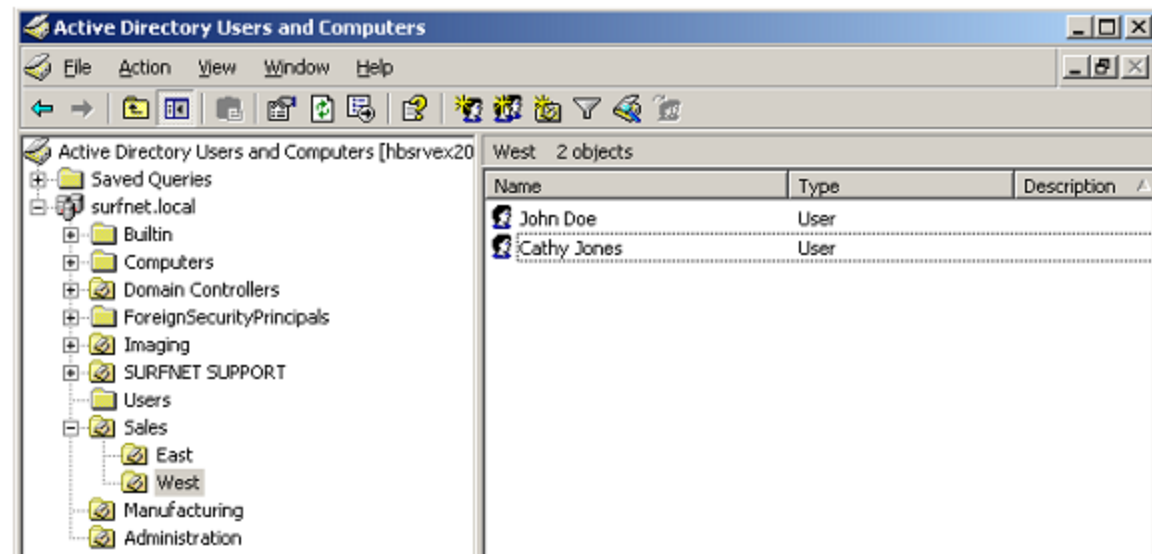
Active Directory Users and Computers

File Action View Window Help

Active Directory Users and Computers [hbsrvex20

Saved Queries
surfnet.local
Builtin
Computers
Domain Controllers
ForeignSecurityPrincipals
Imaging
SURFNET SUPPORT
Users
Sales
East
West
Manufacturing
Administration

West 2 objects

| Name | Type | Description |
|---|---|---|
| John Doe | User | |
| Cathy Jones | User | |